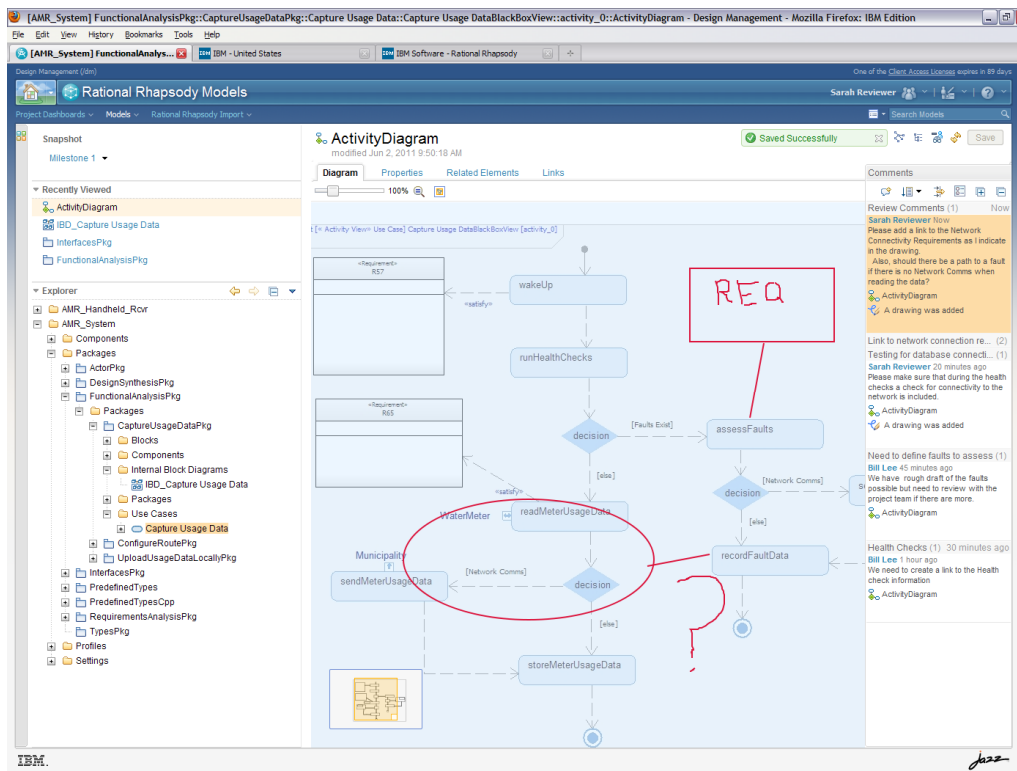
[AMR_System] FunctionalAnalysisPkg::CaptureUsageDataPkg::Capture Usage Data::Capture Usage DataBlackBoxView::activity_0::ActivityDiagram - Design Management - Mozilla Firefox: IBM Edition

File Edit View History Bookmarks Tools Help

[AMR_System] FunctionalAnalysis... | IBM - United States | IBM Software - Rational Rhapsody

Design Management (/dm)

One of the Client Access Licenses expires in 89 days

Rational Rhapsody Models

Sarah Reviewer

Project Dashboards | Models | Rational Rhapsody Import

Search Models

Snapshot
Milestone 1

Recently Viewed
ActivityDiagram
IBD_Capture Usage Data
InterfacesPkg
FunctionalAnalysisPkg

Explorer
AMR_Handheld_Rcvr
AMR_System
Components
Packages
ActorPkg
DesignSynthesisPkg
FunctionalAnalysisPkg
Packages
CaptureUsageDataPkg
Blocks
Components
Internal Block Diagrams
IBD_Capture Usage Data
Packages
Use Cases
Capture Usage Data
ConfigureRoutePkg
UploadUsageDataLocallyPkg
InterfacesPkg
PredefinedTypes
PredefinedTypesCpp
RequirementsAnalysisPkg
TypesPkg
Profiles
Settings

ActivityDiagram
modified Jun 2, 2011 9:50:18 AM

Saved Successfully

Save

Diagram | Properties | Related Elements | Links

100%

t [« Activity View» Use Case] Capture Usage DataBlackBoxView [activity_0]

«Requirement»
R57

«Requirement»
R65

wakeUp
«satisfy»
runHealthChecks
decision
[Faults Exist]
assessFaults
[else]
decision
[Network Comms]
[else]
recordFaultData
«satisfy»
WaterMeter
readMeterUsageData
Municipality
sendMeterUsageData
[Network Comms]
decision
[else]
storeMeterUsageData

REQ

?

Comments

Review Comments (1) Now
Sarah Reviewer Now
Please add a link to the Network Connectivity Requirements as I indicate in the drawing.
Also, should there be a path to a fault if there is no Network Comms when reading the data?
ActivityDiagram
A drawing was added

Link to network connection re... (2)
Testing for database connecti... (1)
Sarah Reviewer 20 minutes ago
Please make sure that during the health checks a check for connectivity to the network is included.
ActivityDiagram
A drawing was added

Need to define faults to assess (1)
Bill Lee 45 minutes ago
We have rough draft of the faults possible but need to review with the project team if there are more.
ActivityDiagram

Health Checks (1) 30 minutes ago
Bill Lee 1 hour ago
We need to create a link to the Health check information
ActivityDiagram

IBM.

Jazz